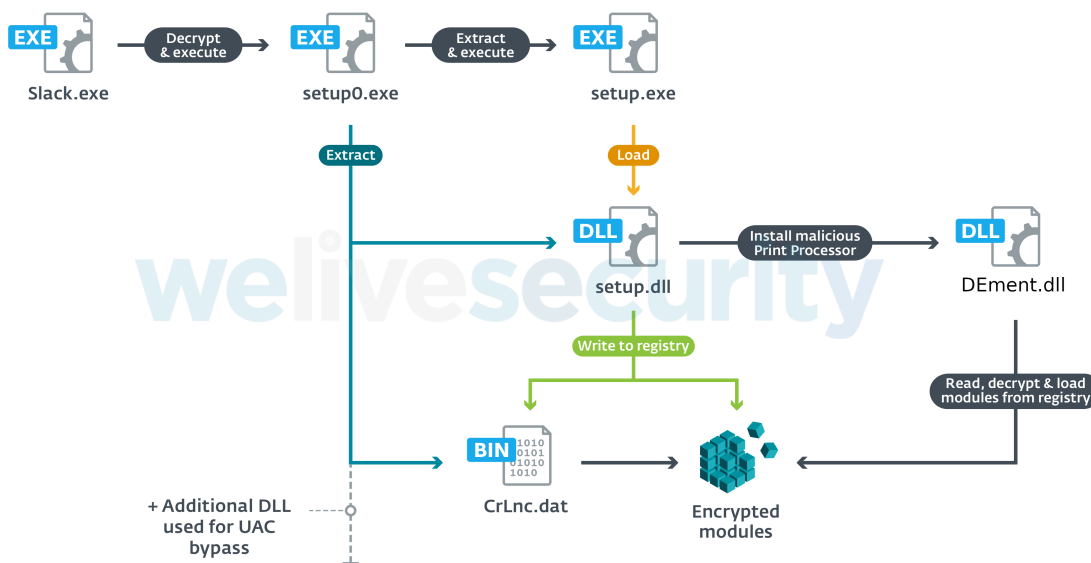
EXE
Slack.exe

Decrypt & execute

EXE
setup0.exe

Extract & execute

EXE
setup.exe

Extract

Load

DLL
setup.dll

Install malicious Print Processor

DLL
DEment.dll

welivesecurity

Write to registry

Read, decrypt & load modules from registry

BIN
1010
0101
01010
1010
CrLnc.dat

Encrypted modules

+ Additional DLL used for UAC bypass